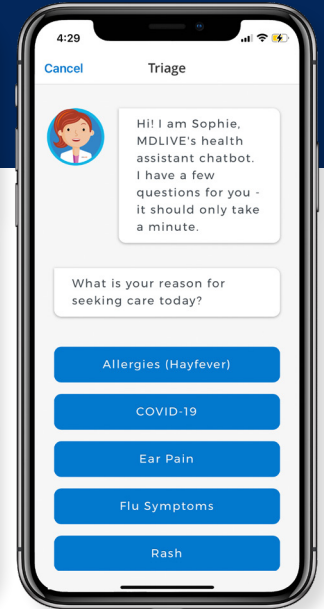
4:29

Cancel Triage

Hi! I am Sophie, MDLIVE's health assistant chatbot. I have a few questions for you - it should only take a minute.

What is your reason for seeking care today?

Allergies (Hayfever)

COVID-19

Ear Pain

Flu Symptoms

Rash